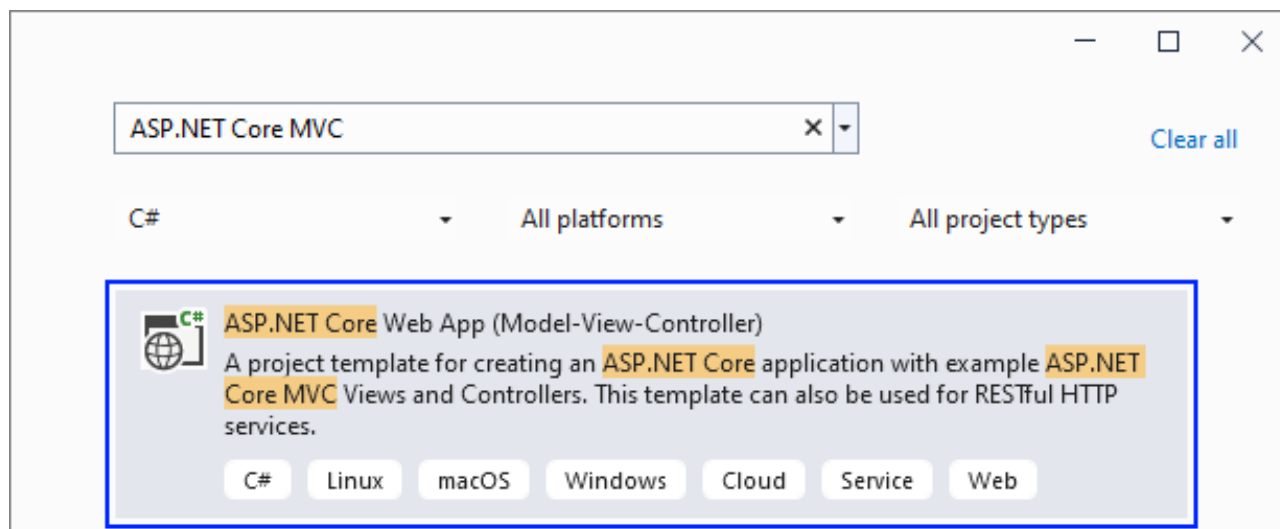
ASP.NET Core MVC

Clear all

C#

All platforms

All project types

C#

ASP.NET Core Web App (Model-View-Controller)

A project template for creating an ASP.NET Core application with example ASP.NET Core MVC Views and Controllers. This template can also be used for RESTful HTTP services.

C# Linux macOS Windows Cloud Service Web